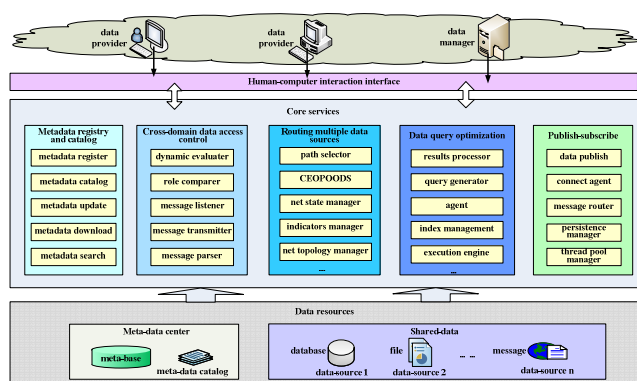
data provider

data provider

data manager

Human-computer interaction interface

Core services

Metadata registry and catalog

metadata register

metadata catalog

metadata update

metadata download

metadata search

Cross-domain data access control

dynamic evaluater

role comparer

message listener

message transmitter

message parser

Routing multiple data sources

path selector

CEOPOODS

net state manager

indicators manager

net topology manager

...

Data query optimization

results processor

query generator

agent

index management

execution engine

...

Publish-subscribe

data publish

connect agent

message router

persistence manager

thread pool manager

Data resources

Meta-data center

meta-base

meta-data catalog

Shared-data

database

data-source 1

file

data-source 2

... ...

message

data-source n